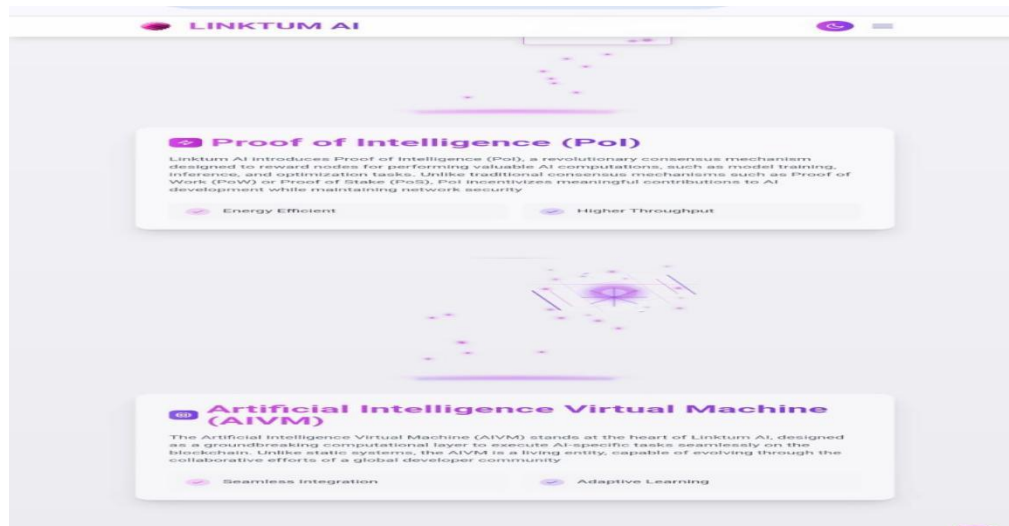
LINKTUM AI

Proof of Intelligence (PoI)

Linktum AI introduces Proof of Intelligence (PoI), a revolutionary consensus mechanism designed to reward nodes for performing valuable AI computations, such as model training, inference, and optimization tasks. Unlike traditional consensus mechanisms such as Proof of Work (PoW) or Proof of Stake (PoS), PoI incentivizes meaningful contributions to AI development while maintaining network security

Energy Efficient

Higher Throughput

Artificial Intelligence Virtual Machine (AIVM)

The Artificial Intelligence Virtual Machine (AIVM) stands at the heart of Linktum AI, designed as a groundbreaking computational layer to execute AI-specific tasks seamlessly on the blockchain. Unlike static systems, the AIVM is a living entity, capable of evolving through the collaborative efforts of a global developer community

Seamless Integration

Adaptive Learning